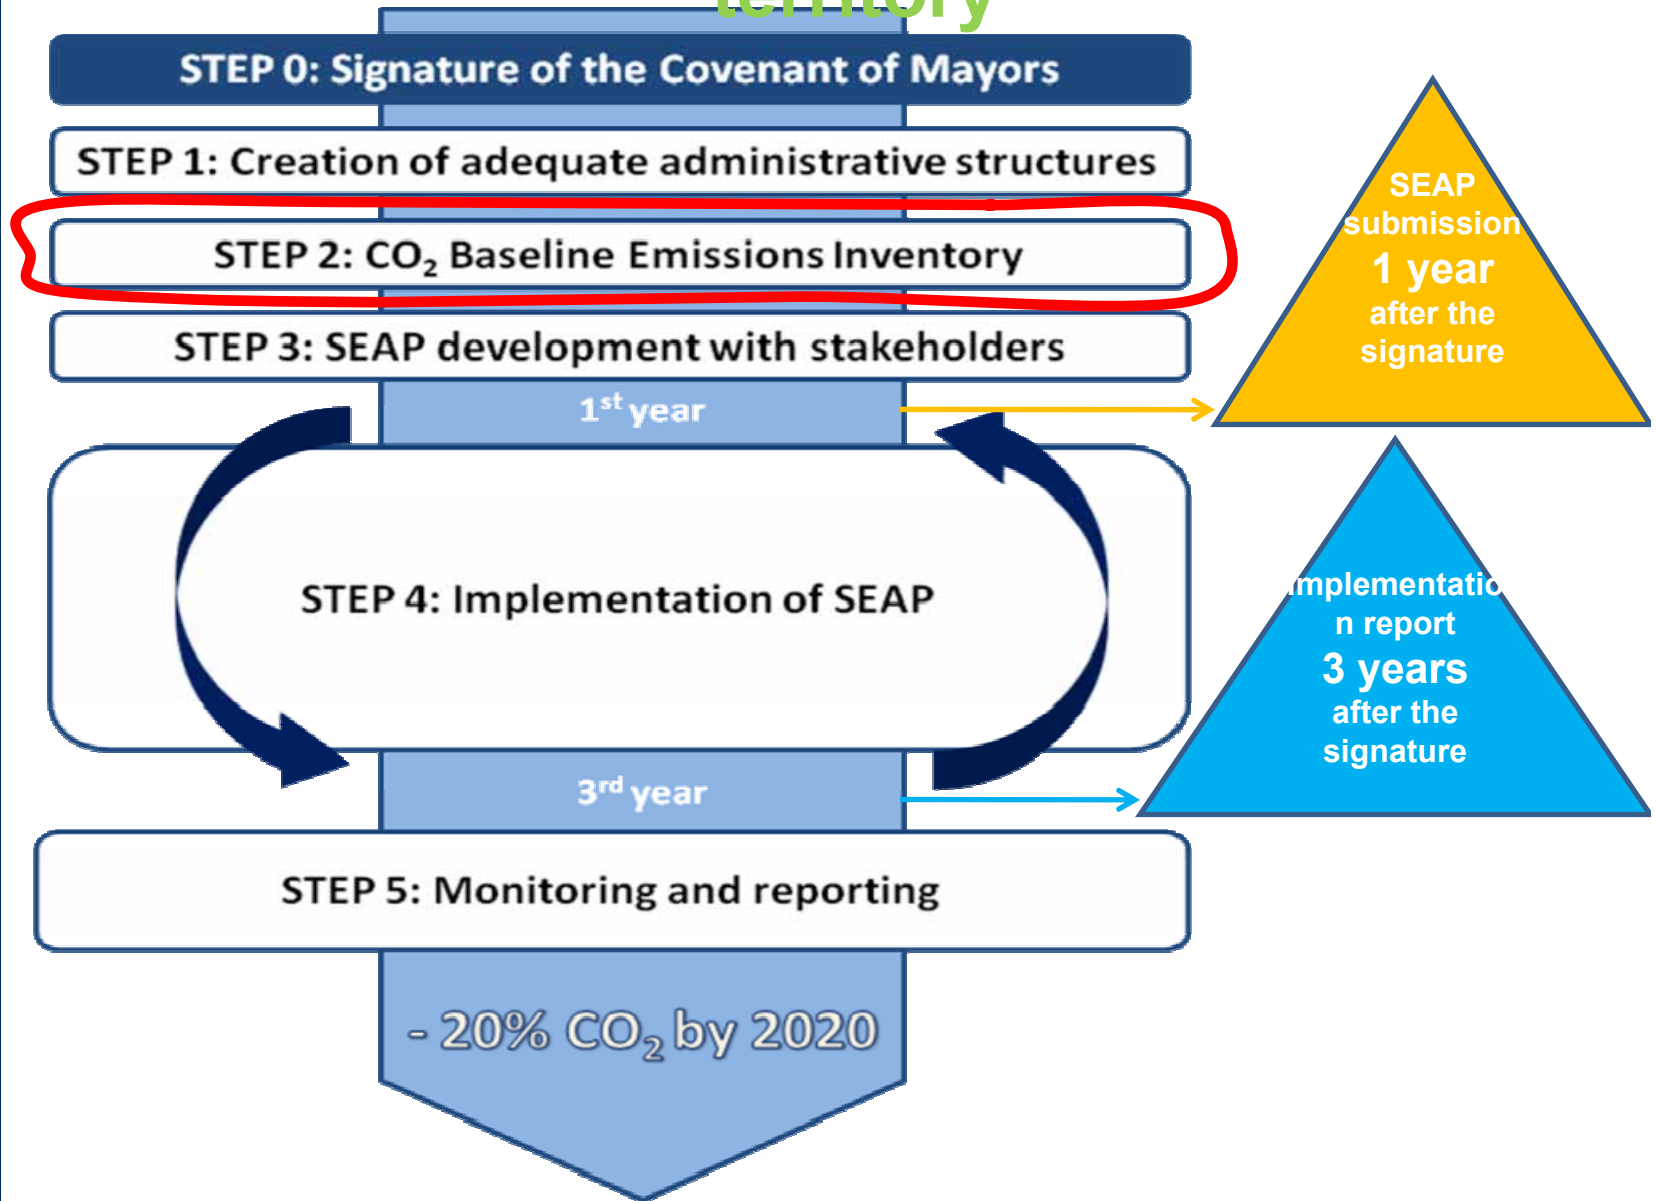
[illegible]

STEP 0: Signature of the Covenant of Mayors

STEP 1: Creation of adequate administrative structures

STEP 2: $CO_2$ Baseline Emissions Inventory

STEP 3: SEAP development with stakeholders

$1^{st}$ year

SEAP submission 1 year after the signature

STEP 4: Implementation of SEAP

$3^{rd}$ year

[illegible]mplementatio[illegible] n report 3 years after the signature

STEP 5: Monitoring and reporting

- 20% $CO_2$ by 2020